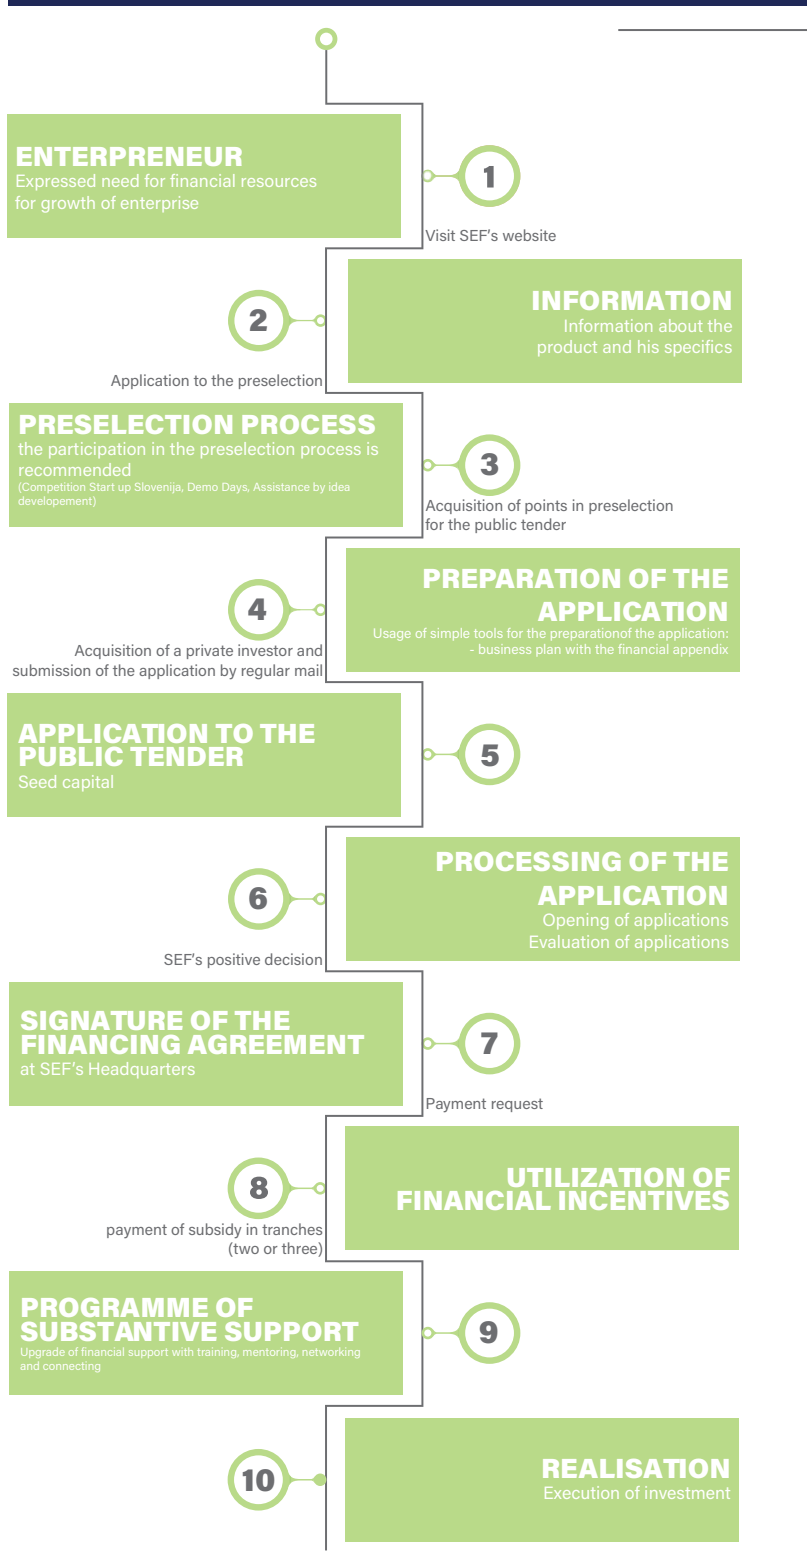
ENTERPRENEUR
Expressed need for financial resources for growth of enterprise

1
Visit SEF's website

INFORMATION
Information about the product and his specifics

2
Application to the preselection

PRESELECTION PROCESS
the participation in the preselection process is recommended
(Competition Start up Slovenija, Demo Days, Assistance by idea developement)

3
Acquisition of points in preselection for the public tender

PREPARATION OF THE APPLICATION
Usage of simple tools for the preparationof the application:
- business plan with the financial appendix

4
Acquisition of a private investor and submission of the application by regular mail

APPLICATION TO THE PUBLIC TENDER
Seed capital

5

PROCESSING OF THE APPLICATION
Opening of applications
Evaluation of applications

6
SEF's positive decision

SIGNATURE OF THE FINANCING AGREEMENT
at SEF's Headquarters

7
Payment request

UTILIZATION OF FINANCIAL INCENTIVES

8
payment of subsidy in tranches (two or three)

PROGRAMME OF SUBSTANTIVE SUPPORT
Upgrade of financial support with training, mentoring, networking and connecting

9

REALISATION
Execution of investment

10